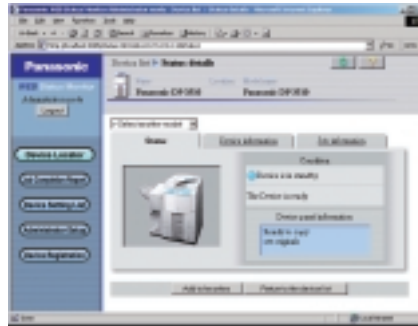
Panasonic

Logout

Device Location

Device Settings

Device Registration

Device list > Status details

Panasonic DP-3510

Panasonic DP-3510

Status

Device information

Condition

Device is in standby

The Device is ready

Device panel information

Ready to copy

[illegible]